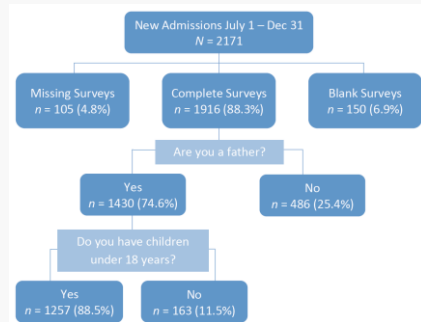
New Admissions July 1 – Dec 31
$N = 2171$

Missing Surveys
$n = 105$ (4.8%)

Complete Surveys
$n = 1916$ (88.3%)

Blank Surveys
$n = 150$ (6.9%)

Are you a father?

Yes
$n = 1430$ (74.6%)

No
$n = 486$ (25.4%)

Do you have children under 18 years?

Yes
$n = 1257$ (88.5%)

No
$n = 163$ (11.5%)